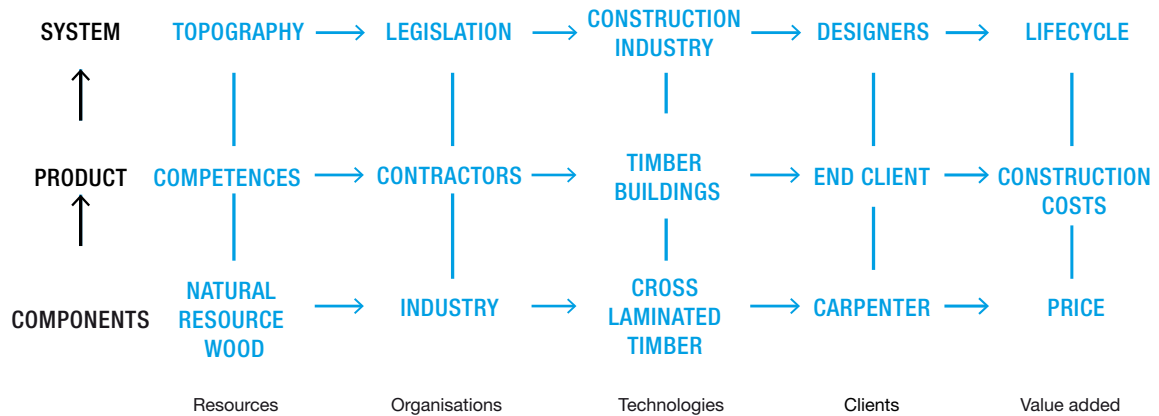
SYSTEM TOPOGRAPHY → LEGISLATION → CONSTRUCTION INDUSTRY → DESIGNERS → LIFECYCLE

PRODUCT COMPETENCES → CONTRACTORS → TIMBER BUILDINGS → END CLIENT → CONSTRUCTION COSTS

COMPONENTS NATURAL RESOURCE WOOD → INDUSTRY → CROSS LAMINATED TIMBER → CARPENTER → PRICE

Resources Organisations Technologies Clients Value added